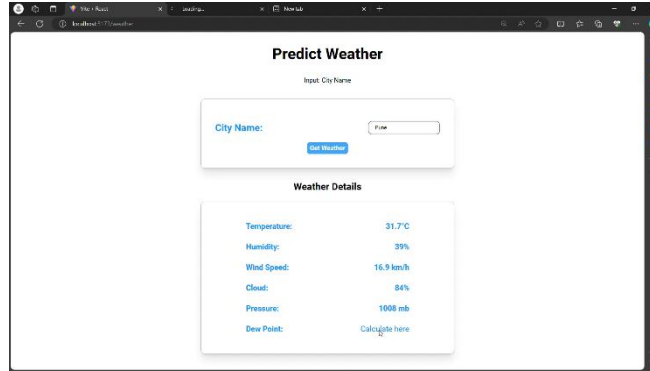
Vite + React
Loading...
New tab
localhost:5173/weather

Predict Weather

Input: City Name

City Name:
Pune
Get Weather

Weather Details

Temperature: 31.7°C
Humidity: 39%
Wind Speed: 16.9 km/h
Cloud: 84%
Pressure: 1008 mb
Dew Point: Calculate here